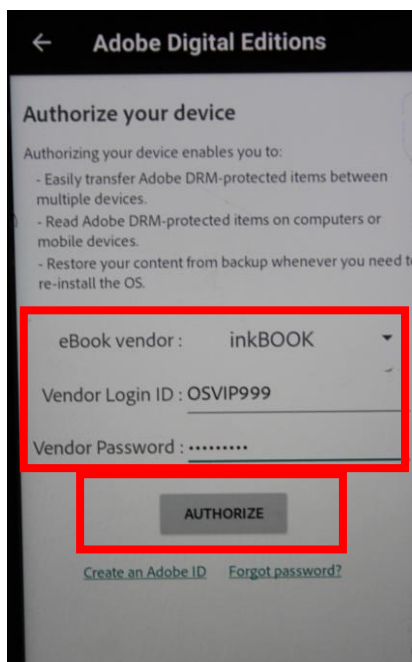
Adobe Digital Editions

Authorize your device

Authorizing your device enables you to:
- Easily transfer Adobe DRM-protected items between multiple devices.
- Read Adobe DRM-protected items on computers or mobile devices.
- Restore your content from backup whenever you need t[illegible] re-install the OS.

eBook vendor : inkBOOK

Vendor Login ID : OSVIP999

Vendor Password : •••••••••

AUTHORIZE

Create an Adobe ID

Forgot password?